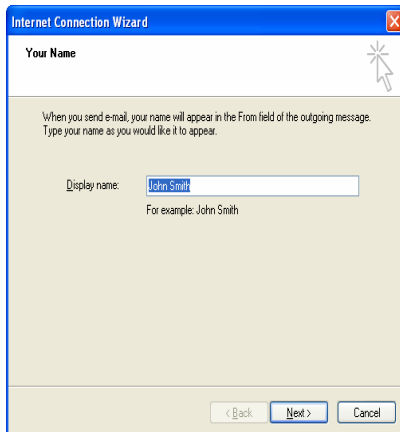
Internet Connection Wizard

Your Name

When you send e-mail, your name will appear in the From field of the outgoing message. Type your name as you would like it to appear.

Display name: John Smith

For example: John Smith

< Back Next > Cancel